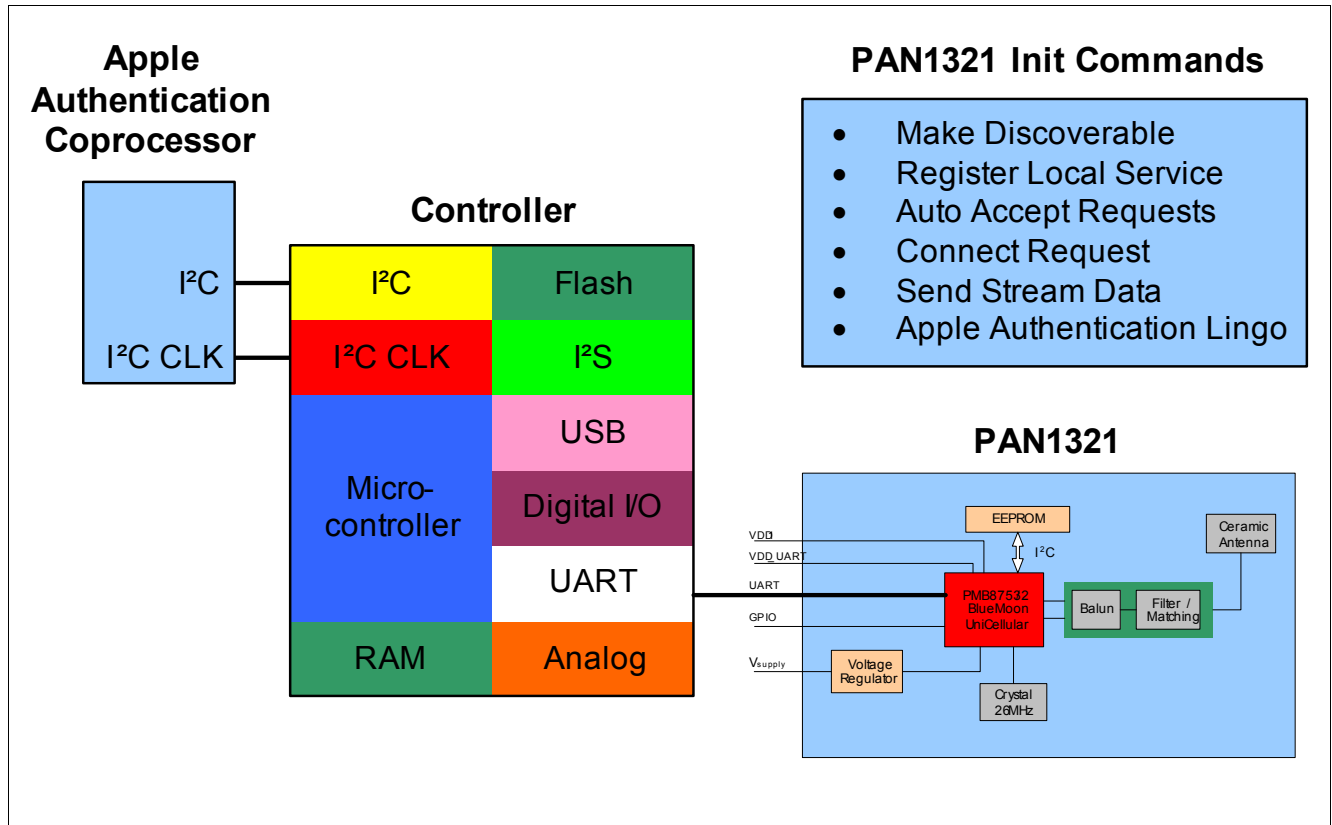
Apple Authentication Coprocessor

I²C

I²C CLK

Controller

| I²C | Flash |
|---|---|
| I²C CLK | I²S |
| Micro-controller | USB |
| | Digital I/O |
| | UART |
| RAM | Analog |

PAN1321 Init Commands

- Make Discoverable
- Register Local Service
- Auto Accept Requests
- Connect Request
- Send Stream Data
- Apple Authentication Lingo

PAN1321

EEPROM

I²C

Ceramic Antenna

VDD

VDD UART

UART

GPIO

$V_{supply}$

PMB87532 BlueMoon UniCellular

Balun

Filter / Matching

Voltage Regulator

Crystal 26MHz